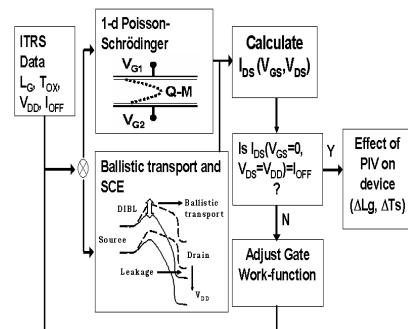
ITRS Data $L_G$, $T_{OX}$, $V_{DD}$, $I_{OFF}$

1-d Poisson-Schrödinger

$V_{G1}$

Q-M

$V_{G2}$

Ballistic transport and SCE

DIBL

Ballistic transport

Source

Drain

Leakage

$V_{DD}$

Calculate $I_{DS}(V_{GS},V_{DS})$

Is $I_{DS}(V_{GS}=0, V_{DS}=V_{DD})=I_{OFF}$ ?

Y

N

Effect of PIV on device ($\Delta$Lg, $\Delta$Ts)

Adjust Gate Work-function